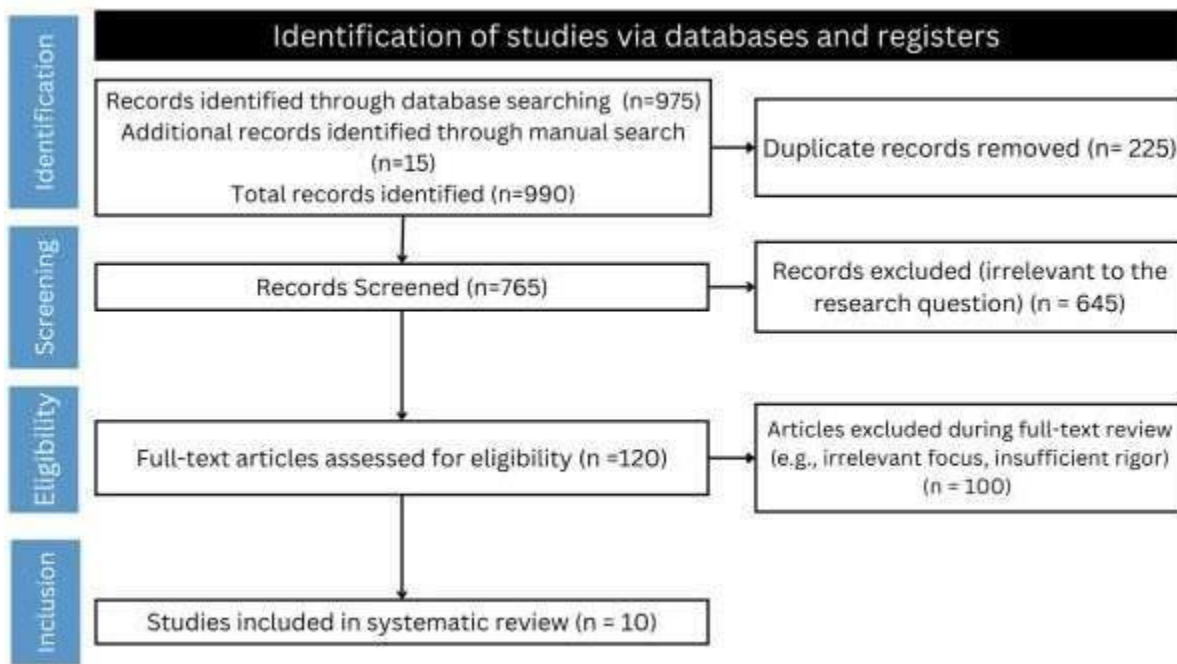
Identification of studies via databases and registers

Identification

Records identified through database searching (n=975)
Additional records identified through manual search (n=15)
Total records identified (n=990)

Duplicate records removed (n= 225)

Screening

Records Screened (n=765)

Records excluded (irrelevant to the research question) (n = 645)

Eligibility

Full-text articles assessed for eligibility (n =120)

Articles excluded during full-text review (e.g., irrelevant focus, insufficient rigor) (n = 100)

Inclusion

Studies included in systematic review (n = 10)